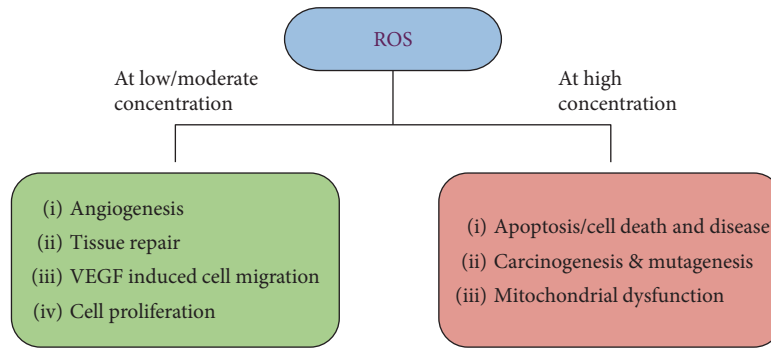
ROS

At low/moderate concentration

At high concentration

(i) Angiogenesis
(ii) Tissue repair
(iii) VEGF induced cell migration
(iv) Cell proliferation

(i) Apoptosis/cell death and disease
(ii) Carcinogenesis & mutagenesis
(iii) Mitochondrial dysfunction